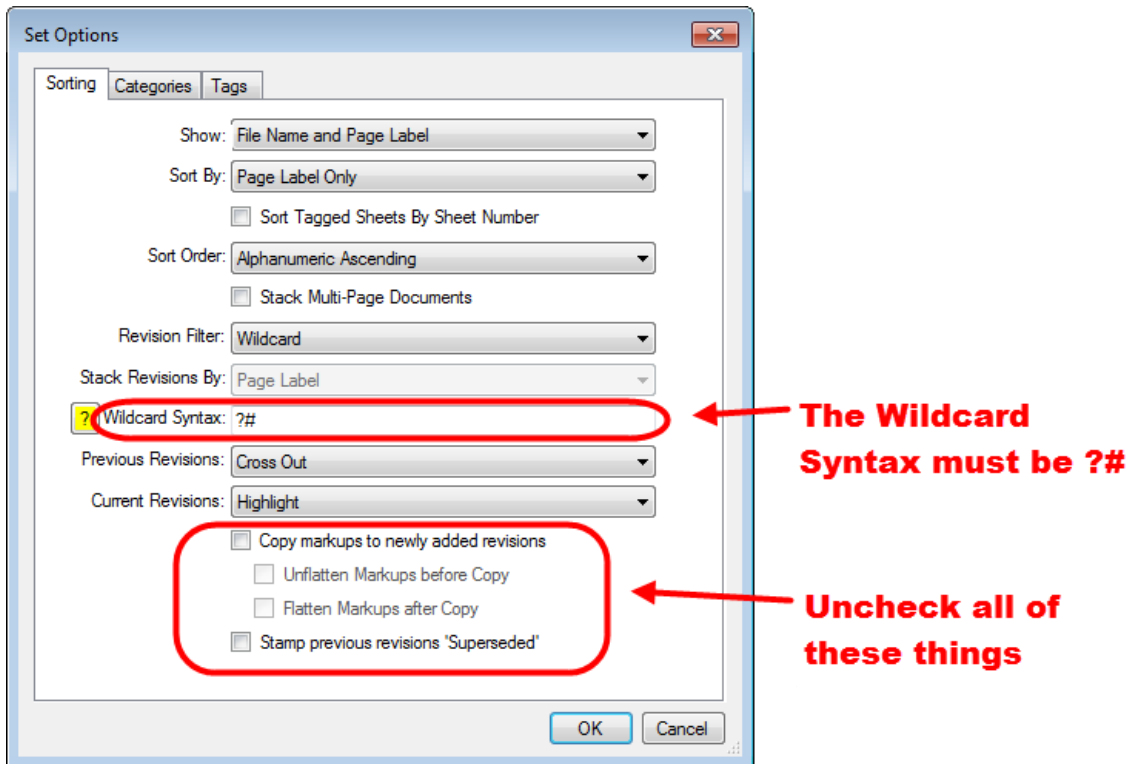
Set Options

Sorting | Categories | Tags

Show: File Name and Page Label

Sort By: Page Label Only

Sort Tagged Sheets By Sheet Number

Sort Order: Alphanumeric Ascending

Stack Multi-Page Documents

Revision Filter: Wildcard

Stack Revisions By: Page Label

? Wildcard Syntax: ?#

Previous Revisions: Cross Out

Current Revisions: Highlight

Copy markups to newly added revisions

Unflatten Markups before Copy

Flatten Markups after Copy

Stamp previous revisions 'Superseded'

OK Cancel

The Wildcard Syntax must be ?#

Uncheck all of these things